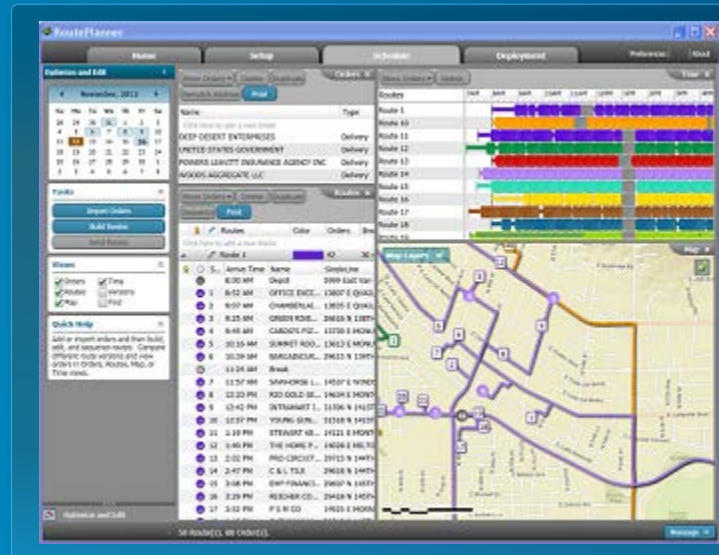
RoutePlanner

Home Setup Schedule Deployment Preferences About

Deliveries and Edit

November, 2011

| Su | Mo | Tu | We | Th | Fr | Sa |
|---|---|---|---|---|---|---|
| 30 | 31 | 1 | 2 | 3 | 4 | 5 |
| 6 | 7 | 8 | 9 | 10 | 11 | 12 |
| 13 | 14 | 15 | 16 | 17 | 18 | 19 |
| 20 | 21 | 22 | 23 | 24 | 25 | 26 |
| 27 | 28 | 29 | 30 | 1 | 2 | 3 |
| 4 | 5 | 6 | 7 | 8 | 9 | 10 |

Tasks

Import Orders
Build Routes
Send Routes

Views

Orders Time
Routes Versions
Map Find

Quick Help

Add or import orders and then build, edit, and sequence routes. Compare different route versions and view orders in Orders, Routes, Map, or Time views.

Orders

Show Orders Delete Duplicate
Geocode Address Print

| Name | Type |
|---|---|
| Click here to add a new Order | |
| DEEP DESERT ENTERPRISES | Delivery |
| UNITED STATES GOVERNMENT | Delivery |
| CHAMBERLAIN... | Delivery |
| POWERS LEAVITT INSURANCE AGENCY INC | Delivery |
| WOODS AGGREGATE LLC | Delivery |

Routes

Show Defaults Delete Duplicate
Sequence Print

| | Routes | Color | Orders |
|---|---|---|---|
| | Click here to add a new Route | | |
| | Route 1 | | 42 |

| S... | Arrive Time | Name | SingleLine |
|---|---|---|---|
| | 8:00 AM | Depot | 3999 East Var... |
| 1 | 8:52 AM | OFFICE EXCE... | 13807 E QUAIL... |
| 2 | 9:07 AM | CHAMBERLAI... | |
| 3 | 9:25 AM | GREEN RIVE... | 29616 N 138TH... |
| 4 | 9:48 AM | CARDOTS PIZ... | 13730 E MONU... |
| 5 | 10:08 AM | SUMMIT ROO... | 13612 E MONU... |
| 6 | 10:39 AM | BARGADICUR... | 29615 N 139TH... |
| | 11:24 AM | Break | |
| 7 | 11:57 AM | SAWHORSE I... | 14507 E WINDS... |
| 8 | 12:23 PM | RIO GOLD SE... | 14634 E MONT... |
| 9 | 12:42 PM | INTRAMART I... | 31306 N 145TH... |
| 10 | 12:57 PM | YOUNG SUN... | 31310 N 145TH... |
| 11 | 1:19 PM | STEWART KE... | 14121 E MONT... |
| 12 | 1:40 PM | THE HOME P... | 14606 E MILTO... |
| 13 | 2:02 PM | PRO CIRCUIT... | 29715 N 144TH... |
| 14 | 2:47 PM | C & L TILE | 29618 N 144TH... |
| 15 | 3:06 PM | EWP FINANCI... | 29607 N 145TH... |
| 16 | 3:29 PM | REICHER CO... | 29418 N 145TH... |
| 17 | 3:52 PM | P S R CO | 14925 E MONT... |

Time

Show Routes Delete

Routes
Route 1
Route 10
Route 11
Route 12
Route 13
Route 14
Route 15
Route 16
Route 17
Route 18

Map

Map Layers

Deliveries and Edit

58 Route(s), 88 Order(s).

Message